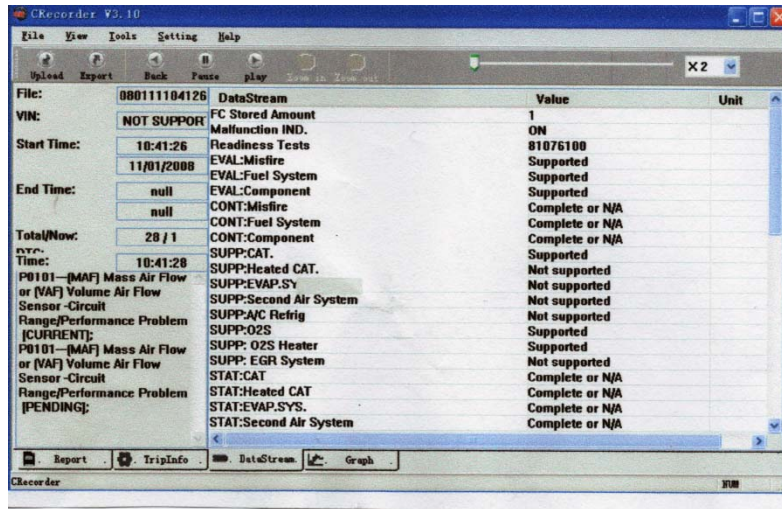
CRecorder V3.10

File View Tools Setting Help

Upload Export Back Pause play Zoom in Zoom out

X2

File: 080111104126
VIN: NOT SUPPOR
Start Time: 10:41:26
11/01/2008
End Time: null
null
Total/Now: 28 / 1
DTC:
Time: 10:41:28

P0101—(MAF) Mass Air Flow or (VAF) Volume Air Flow Sensor -Circuit Range/Performance Problem [CURRENT];
P0101—(MAF) Mass Air Flow or (VAF) Volume Air Flow Sensor -Circuit Range/Performance Problem [PENDING];

| DataStream | Value | Unit |
|---|---|---|
| FC Stored Amount | 1 | |
| Malfunction IND. | ON | |
| Readiness Tests | 81076100 | |
| EVAL:Misfire | Supported | |
| EVAL:Fuel System | Supported | |
| EVAL:Component | Supported | |
| CONT:Misfire | Complete or N/A | |
| CONT:Fuel System | Complete or N/A | |
| CONT:Component | Complete or N/A | |
| SUPP:CAT. | Supported | |
| SUPP:Heated CAT. | Not supported | |
| SUPP:EVAP.SY | Not supported | |
| SUPP:Second Air System | Not supported | |
| SUPP:A/C Refrig | Not supported | |
| SUPP:O2S | Supported | |
| SUPP: O2S Heater | Supported | |
| SUPP: EGR System | Not supported | |
| STAT:CAT | Complete or N/A | |
| STAT:Heated CAT | Complete or N/A | |
| STAT:EVAP.SYS. | Complete or N/A | |
| STAT:Second Air System | Complete or N/A | |

Report TripInfo DataStream Graph

CRecorder NUM